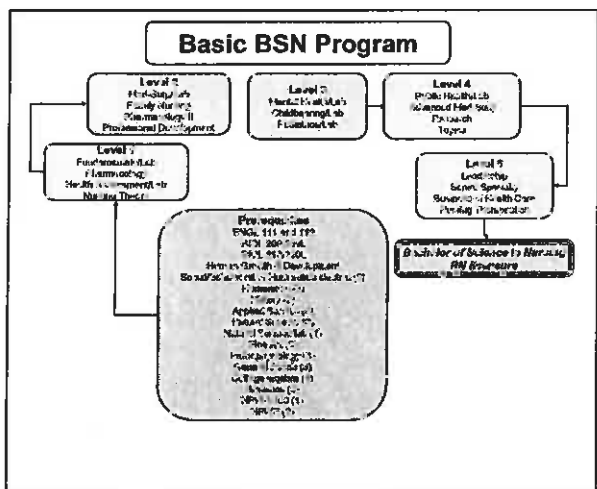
Basic BSN Program

Level 2
Med-Surg Lab
Family Nursing
Pharmacology II
Professional Development

Level 3
Mental Health Lab
Childbearing Lab
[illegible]

Level 4
Public Health Lab
Advanced Med-Surg
Research
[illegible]

Level 1
Fundamentals Lab
Pharmacology
Health Assessment Lab
Nursing Theory

Level 5
Leadership
Senior Specialty
Issues in Health Care
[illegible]

Prerequisites
ENGL 111 and 112
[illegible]
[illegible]
Human Growth & Development
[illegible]
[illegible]
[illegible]
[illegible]
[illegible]
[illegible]
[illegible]
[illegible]
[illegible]
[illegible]
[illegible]
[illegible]
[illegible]

Bachelor of Science in Nursing
RN licensure